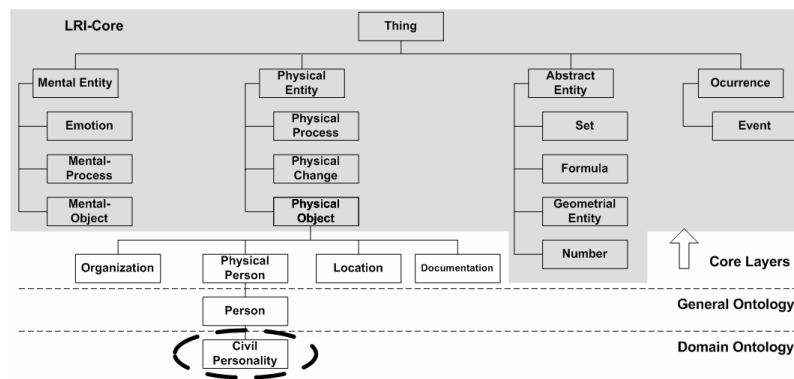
LRI-Core

Thing

Mental Entity

Emotion

Mental-Process

Mental-Object

Physical Entity

Physical Process

Physical Change

Physical Object

Abstract Entity

Set

Formula

Geometrial Entity

Number

Ocurrence

Event

Organization

Physical Person

Location

Documentation

Core Layers

Person

General Ontology

Civil Personality

Domain Ontology